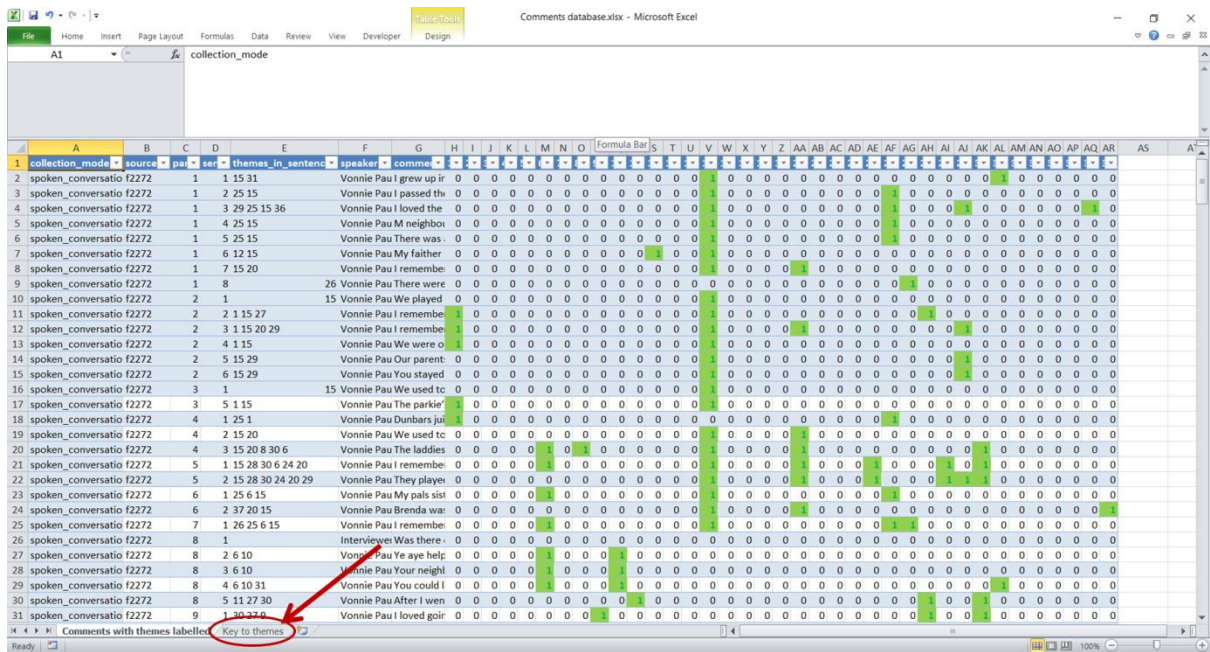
Comments database.xlsx - Microsoft Excel

Table Tools

File Home Insert Page Layout Formulas Data Review View Developer Design

A1 collection_mode

Formula Bar

| | A | B | C | D | E | F | G | H | I | J | K | L | M | N | O | P | Q | R | S | T | U | V | W | X | Y | Z | AA | AB | AC | AD | AE | AF | AG | AH | AI | AJ | AK | AL | AM | AN | AO | AP | AQ | AR | AS |
|---|---|---|---|---|---|---|---|---|---|---|---|---|---|---|---|---|---|---|---|---|---|---|---|---|---|---|---|---|---|---|---|---|---|---|---|---|---|---|---|---|---|---|---|---|---|
| 1 | collection_mode | source | par | ser | themes_in_sentence | speaker | comme | | | | | | | | | | | | | | | | | | | | | | | | | | | | | | | | | | | | | | |
| 2 | spoken_conversatio | f2272 | 1 | 1 | 15 31 | Vonnie Pau | I grew up ir | 0 | 0 | 0 | 0 | 0 | 0 | 0 | 0 | 0 | 0 | 0 | 0 | 0 | 0 | 1 | 0 | 0 | 0 | 0 | 0 | 0 | 0 | 0 | 0 | 0 | 0 | 0 | 0 | 0 | 0 | 1 | 0 | 0 | 0 | 0 | 0 | 0 | |
| 3 | spoken_conversatio | f2272 | 1 | 2 | 25 15 | Vonnie Pau | I passed th | 0 | 0 | 0 | 0 | 0 | 0 | 0 | 0 | 0 | 0 | 0 | 0 | 0 | 0 | 1 | 0 | 0 | 0 | 0 | 0 | 0 | 0 | 0 | 0 | 1 | 0 | 0 | 0 | 0 | 0 | 0 | 0 | 0 | 0 | 0 | 0 | 0 | |
| 4 | spoken_conversatio | f2272 | 1 | 3 | 29 25 15 36 | Vonnie Pau | I loved the | 0 | 0 | 0 | 0 | 0 | 0 | 0 | 0 | 0 | 0 | 0 | 0 | 0 | 0 | 1 | 0 | 0 | 0 | 0 | 0 | 0 | 0 | 0 | 0 | 1 | 0 | 0 | 0 | 1 | 0 | 0 | 0 | 0 | 0 | 0 | 1 | 0 | |
| 5 | spoken_conversatio | f2272 | 1 | 4 | 25 15 | Vonnie Pau | M neighbou | 0 | 0 | 0 | 0 | 0 | 0 | 0 | 0 | 0 | 0 | 0 | 0 | 0 | 0 | 1 | 0 | 0 | 0 | 0 | 0 | 0 | 0 | 0 | 0 | 1 | 0 | 0 | 0 | 0 | 0 | 0 | 0 | 0 | 0 | 0 | 0 | 0 | |
| 6 | spoken_conversatio | f2272 | 1 | 5 | 25 15 | Vonnie Pau | There was | 0 | 0 | 0 | 0 | 0 | 0 | 0 | 0 | 0 | 0 | 0 | 0 | 0 | 0 | 1 | 0 | 0 | 0 | 0 | 0 | 0 | 0 | 0 | 0 | 1 | 0 | 0 | 0 | 0 | 0 | 0 | 0 | 0 | 0 | 0 | 0 | 0 | |
| 7 | spoken_conversatio | f2272 | 1 | 6 | 12 15 | Vonnie Pau | My faither | 0 | 0 | 0 | 0 | 0 | 0 | 0 | 0 | 0 | 0 | 0 | 1 | 0 | 0 | 1 | 0 | 0 | 0 | 0 | 0 | 0 | 0 | 0 | 0 | 0 | 0 | 0 | 0 | 0 | 0 | 0 | 0 | 0 | 0 | 0 | 0 | 0 | |
| 8 | spoken_conversatio | f2272 | 1 | 7 | 15 20 | Vonnie Pau | I remembe | 0 | 0 | 0 | 0 | 0 | 0 | 0 | 0 | 0 | 0 | 0 | 0 | 0 | 0 | 1 | 0 | 0 | 0 | 0 | 1 | 0 | 0 | 0 | 0 | 0 | 0 | 0 | 0 | 0 | 0 | 0 | 0 | 0 | 0 | 0 | 0 | 0 | |
| 9 | spoken_conversatio | f2272 | 1 | 8 | 26 | Vonnie Pau | There were | 0 | 0 | 0 | 0 | 0 | 0 | 0 | 0 | 0 | 0 | 0 | 0 | 0 | 0 | 0 | 0 | 0 | 0 | 0 | 0 | 0 | 0 | 0 | 0 | 0 | 1 | 0 | 0 | 0 | 0 | 0 | 0 | 0 | 0 | 0 | 0 | 0 | |
| 10 | spoken_conversatio | f2272 | 2 | 1 | 15 | Vonnie Pau | We played | 0 | 0 | 0 | 0 | 0 | 0 | 0 | 0 | 0 | 0 | 0 | 0 | 0 | 0 | 1 | 0 | 0 | 0 | 0 | 0 | 0 | 0 | 0 | 0 | 0 | 0 | 0 | 0 | 0 | 0 | 0 | 0 | 0 | 0 | 0 | 0 | 0 | |
| 11 | spoken_conversatio | f2272 | 2 | 2 | 1 15 27 | Vonnie Pau | I remembe | 1 | 0 | 0 | 0 | 0 | 0 | 0 | 0 | 0 | 0 | 0 | 0 | 0 | 0 | 1 | 0 | 0 | 0 | 0 | 0 | 0 | 0 | 0 | 0 | 0 | 0 | 1 | 0 | 0 | 0 | 0 | 0 | 0 | 0 | 0 | 0 | 0 | |
| 12 | spoken_conversatio | f2272 | 2 | 3 | 1 15 20 29 | Vonnie Pau | I remembe | 1 | 0 | 0 | 0 | 0 | 0 | 0 | 0 | 0 | 0 | 0 | 0 | 0 | 0 | 1 | 0 | 0 | 0 | 0 | 1 | 0 | 0 | 0 | 0 | 0 | 0 | 0 | 0 | 1 | 0 | 0 | 0 | 0 | 0 | 0 | 0 | 0 | |
| 13 | spoken_conversatio | f2272 | 2 | 4 | 1 15 | Vonnie Pau | We were o | 1 | 0 | 0 | 0 | 0 | 0 | 0 | 0 | 0 | 0 | 0 | 0 | 0 | 0 | 1 | 0 | 0 | 0 | 0 | 0 | 0 | 0 | 0 | 0 | 0 | 0 | 0 | 0 | 0 | 0 | 0 | 0 | 0 | 0 | 0 | 0 | 0 | |
| 14 | spoken_conversatio | f2272 | 2 | 5 | 15 29 | Vonnie Pau | Our parent | 0 | 0 | 0 | 0 | 0 | 0 | 0 | 0 | 0 | 0 | 0 | 0 | 0 | 0 | 1 | 0 | 0 | 0 | 0 | 0 | 0 | 0 | 0 | 0 | 0 | 0 | 0 | 0 | 1 | 0 | 0 | 0 | 0 | 0 | 0 | 0 | 0 | |
| 15 | spoken_conversatio | f2272 | 2 | 6 | 15 29 | Vonnie Pau | You stayed | 0 | 0 | 0 | 0 | 0 | 0 | 0 | 0 | 0 | 0 | 0 | 0 | 0 | 0 | 1 | 0 | 0 | 0 | 0 | 0 | 0 | 0 | 0 | 0 | 0 | 0 | 0 | 0 | 1 | 0 | 0 | 0 | 0 | 0 | 0 | 0 | 0 | |
| 16 | spoken_conversatio | f2272 | 3 | 1 | 15 | Vonnie Pau | We used tc | 0 | 0 | 0 | 0 | 0 | 0 | 0 | 0 | 0 | 0 | 0 | 0 | 0 | 0 | 1 | 0 | 0 | 0 | 0 | 0 | 0 | 0 | 0 | 0 | 0 | 0 | 0 | 0 | 0 | 0 | 0 | 0 | 0 | 0 | 0 | 0 | 0 | |
| 17 | spoken_conversatio | f2272 | 3 | 5 | 1 15 | Vonnie Pau | The parkie' | 1 | 0 | 0 | 0 | 0 | 0 | 0 | 0 | 0 | 0 | 0 | 0 | 0 | 0 | 1 | 0 | 0 | 0 | 0 | 0 | 0 | 0 | 0 | 0 | 0 | 0 | 0 | 0 | 0 | 0 | 0 | 0 | 0 | 0 | 0 | 0 | 0 | |
| 18 | spoken_conversatio | f2272 | 4 | 1 | 25 1 | Vonnie Pau | Dunbars jui | 1 | 0 | 0 | 0 | 0 | 0 | 0 | 0 | 0 | 0 | 0 | 0 | 0 | 0 | 0 | 0 | 0 | 0 | 0 | 0 | 0 | 0 | 0 | 0 | 1 | 0 | 0 | 0 | 0 | 0 | 0 | 0 | 0 | 0 | 0 | 0 | 0 | |
| 19 | spoken_conversatio | f2272 | 4 | 2 | 15 20 | Vonnie Pau | We used tc | 0 | 0 | 0 | 0 | 0 | 0 | 0 | 0 | 0 | 0 | 0 | 0 | 0 | 0 | 1 | 0 | 0 | 0 | 0 | 1 | 0 | 0 | 0 | 0 | 0 | 0 | 0 | 0 | 0 | 0 | 0 | 0 | 0 | 0 | 0 | 0 | 0 | |
| 20 | spoken_conversatio | f2272 | 4 | 3 | 15 20 8 30 6 | Vonnie Pau | The laddies | 0 | 0 | 0 | 0 | 0 | 1 | 0 | 1 | 0 | 0 | 0 | 0 | 0 | 0 | 1 | 0 | 0 | 0 | 0 | 1 | 0 | 0 | 0 | 0 | 0 | 0 | 0 | 0 | 0 | 1 | 0 | 0 | 0 | 0 | 0 | 0 | 0 | |
| 21 | spoken_conversatio | f2272 | 5 | 1 | 15 28 30 6 24 20 | Vonnie Pau | I remembe | 0 | 0 | 0 | 0 | 0 | 1 | 0 | 0 | 0 | 0 | 0 | 0 | 0 | 0 | 1 | 0 | 0 | 0 | 0 | 1 | 0 | 0 | 0 | 1 | 0 | 0 | 0 | 1 | 0 | 1 | 0 | 0 | 0 | 0 | 0 | 0 | 0 | |
| 22 | spoken_conversatio | f2272 | 5 | 2 | 15 28 30 24 20 29 | Vonnie Pau | They playe | 0 | 0 | 0 | 0 | 0 | 0 | 0 | 0 | 0 | 0 | 0 | 0 | 0 | 0 | 1 | 0 | 0 | 0 | 0 | 1 | 0 | 0 | 0 | 1 | 0 | 0 | 0 | 1 | 1 | 1 | 0 | 0 | 0 | 0 | 0 | 0 | 0 | |
| 23 | spoken_conversatio | f2272 | 6 | 1 | 25 6 15 | Vonnie Pau | My pals sist | 0 | 0 | 0 | 0 | 0 | 1 | 0 | 0 | 0 | 0 | 0 | 0 | 0 | 0 | 1 | 0 | 0 | 0 | 0 | 0 | 0 | 0 | 0 | 0 | 1 | 0 | 0 | 0 | 0 | 0 | 0 | 0 | 0 | 0 | 0 | 0 | 0 | |
| 24 | spoken_conversatio | f2272 | 6 | 2 | 37 20 15 | Vonnie Pau | Brenda wa: | 0 | 0 | 0 | 0 | 0 | 0 | 0 | 0 | 0 | 0 | 0 | 0 | 0 | 0 | 1 | 0 | 0 | 0 | 0 | 1 | 0 | 0 | 0 | 0 | 0 | 0 | 0 | 0 | 0 | 0 | 0 | 0 | 0 | 0 | 0 | 0 | 1 | |
| 25 | spoken_conversatio | f2272 | 7 | 1 | 26 25 6 15 | Vonnie Pau | I remembe | 0 | 0 | 0 | 0 | 0 | 1 | 0 | 0 | 0 | 0 | 0 | 0 | 0 | 0 | 1 | 0 | 0 | 0 | 0 | 0 | 0 | 0 | 0 | 0 | 1 | 1 | 0 | 0 | 0 | 0 | 0 | 0 | 0 | 0 | 0 | 0 | 0 | |
| 26 | spoken_conversatio | f2272 | 8 | 1 | | Interviewer | Was there | 0 | 0 | 0 | 0 | 0 | 0 | 0 | 0 | 0 | 0 | 0 | 0 | 0 | 0 | 0 | 0 | 0 | 0 | 0 | 0 | 0 | 0 | 0 | 0 | 0 | 0 | 0 | 0 | 0 | 0 | 0 | 0 | 0 | 0 | 0 | 0 | 0 | |
| 27 | spoken_conversatio | f2272 | 8 | 2 | 6 10 | Vonnie Pau | Ye aye help | 0 | 0 | 0 | 0 | 0 | 1 | 0 | 0 | 0 | 1 | 0 | 0 | 0 | 0 | 0 | 0 | 0 | 0 | 0 | 0 | 0 | 0 | 0 | 0 | 0 | 0 | 0 | 0 | 0 | 0 | 0 | 0 | 0 | 0 | 0 | 0 | 0 | |
| 28 | spoken_conversatio | f2272 | 8 | 3 | 6 10 | Vonnie Pau | Your neigh | 0 | 0 | 0 | 0 | 0 | 1 | 0 | 0 | 0 | 1 | 0 | 0 | 0 | 0 | 0 | 0 | 0 | 0 | 0 | 0 | 0 | 0 | 0 | 0 | 0 | 0 | 0 | 0 | 0 | 0 | 0 | 0 | 0 | 0 | 0 | 0 | 0 | |
| 29 | spoken_conversatio | f2272 | 8 | 4 | 6 10 31 | Vonnie Pau | You could I | 0 | 0 | 0 | 0 | 0 | 1 | 0 | 0 | 0 | 1 | 0 | 0 | 0 | 0 | 0 | 0 | 0 | 0 | 0 | 0 | 0 | 0 | 0 | 0 | 0 | 0 | 0 | 0 | 0 | 0 | 1 | 0 | 0 | 0 | 0 | 0 | 0 | |
| 30 | spoken_conversatio | f2272 | 8 | 5 | 11 27 30 | Vonnie Pau | After I wen | 0 | 0 | 0 | 0 | 0 | 0 | 0 | 0 | 0 | 0 | 1 | 0 | 0 | 0 | 0 | 0 | 0 | 0 | 0 | 0 | 0 | 0 | 0 | 0 | 0 | 0 | 1 | 0 | 0 | 1 | 0 | 0 | 0 | 0 | 0 | 0 | 0 | |
| 31 | spoken_conversatio | f2272 | 9 | 1 | 30 27 9 | Vonnie Pau | I loved goir | 0 | 0 | 0 | 0 | 0 | 0 | 0 | 0 | 1 | 0 | 0 | 0 | 0 | 0 | 0 | 0 | 0 | 0 | 0 | 0 | 0 | 0 | 0 | 0 | 0 | 0 | 1 | 0 | 0 | 1 | 0 | 0 | 0 | 0 | 0 | 0 | 0 | |

Comments with themes labelled | Key to themes

Ready 100%